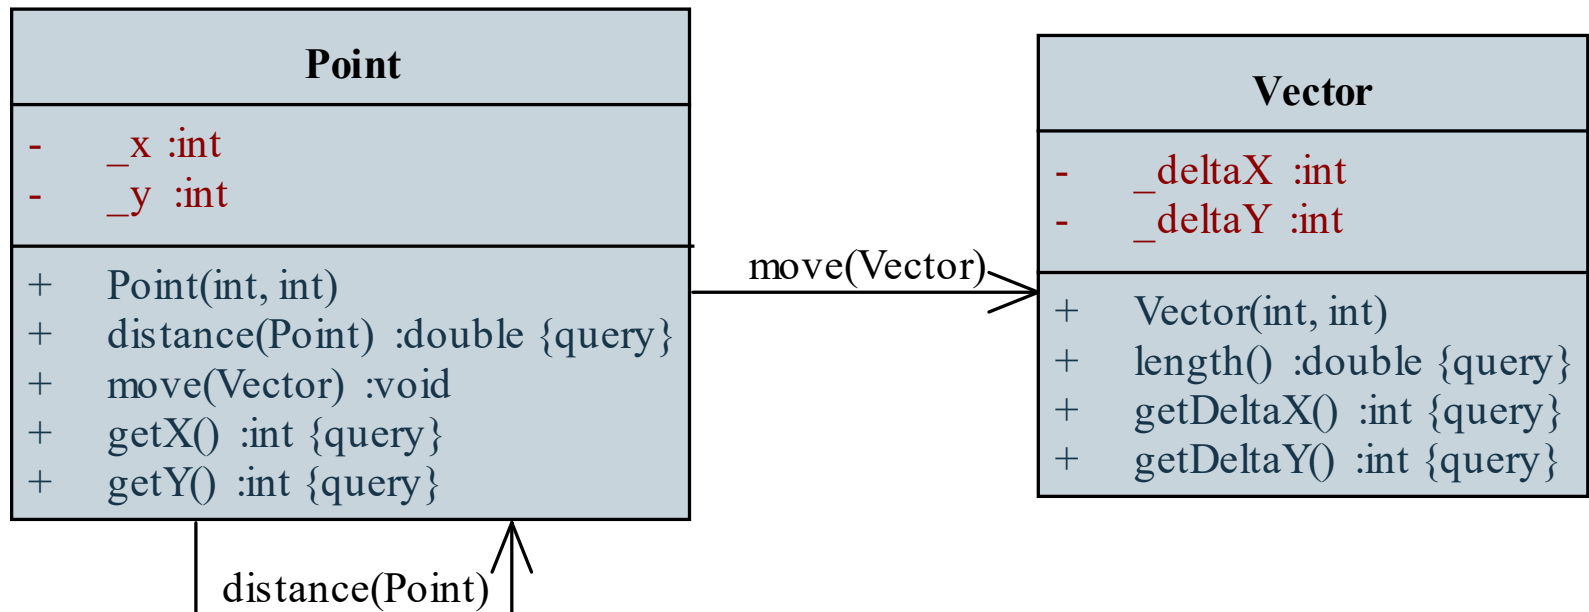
Point

- _x :int
- _y :int

+ Point(int, int)
+ distance(Point) :double {query}
+ move(Vector) :void
+ getX() :int {query}
+ getY() :int {query}

move(Vector)

Vector

- _deltaX :int
- _deltaY :int

+ Vector(int, int)
+ length() :double {query}
+ getDeltaX() :int {query}
+ getDeltaY() :int {query}

distance(Point)